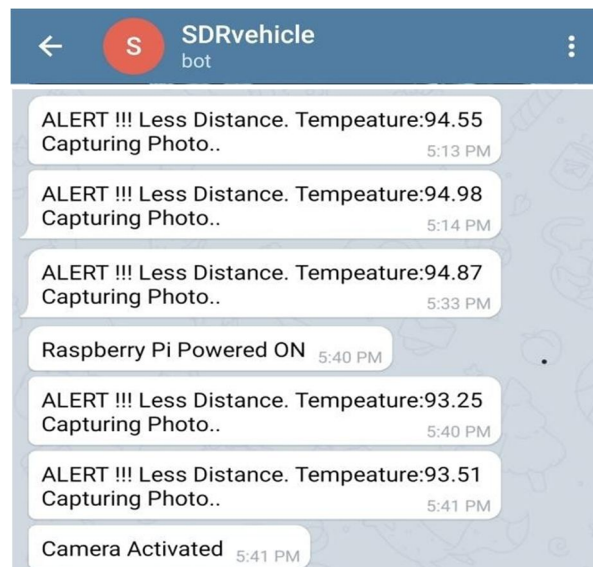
S SDRvehicle
bot

ALERT !!! Less Distance. Tempeature:94.55
Capturing Photo..
5:13 PM

ALERT !!! Less Distance. Tempeature:94.98
Capturing Photo..
5:14 PM

ALERT !!! Less Distance. Tempeature:94.87
Capturing Photo..
5:33 PM

Raspberry Pi Powered ON 5:40 PM

ALERT !!! Less Distance. Tempeature:93.25
Capturing Photo..
5:40 PM

ALERT !!! Less Distance. Tempeature:93.51
Capturing Photo..
5:41 PM

Camera Activated 5:41 PM